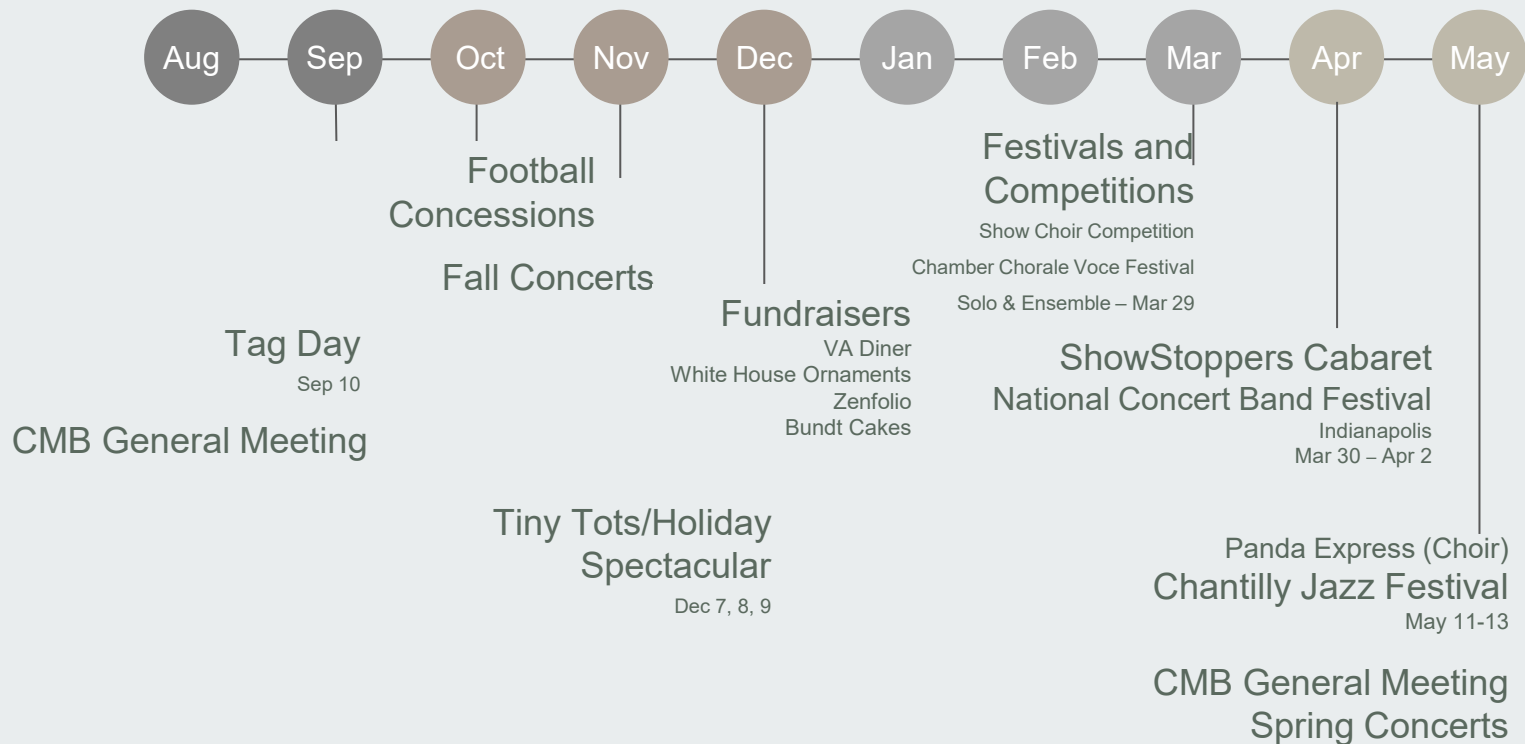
Aug Sep Oct Nov Dec Jan Feb Mar Apr May

Football Concessions

Fall Concerts

Tag Day
Sep 10

CMB General Meeting

Fundraisers
VA Diner
White House Ornaments
Zenfolio
Bundt Cakes

Tiny Tots/Holiday Spectacular
Dec 7, 8, 9

Festivals and Competitions
Show Choir Competition
Chamber Chorale Voce Festival
Solo & Ensemble – Mar 29

ShowStoppers Cabaret
National Concert Band Festival
Indianapolis
Mar 30 – Apr 2

Panda Express (Choir)
Chantilly Jazz Festival
May 11-13

CMB General Meeting
Spring Concerts